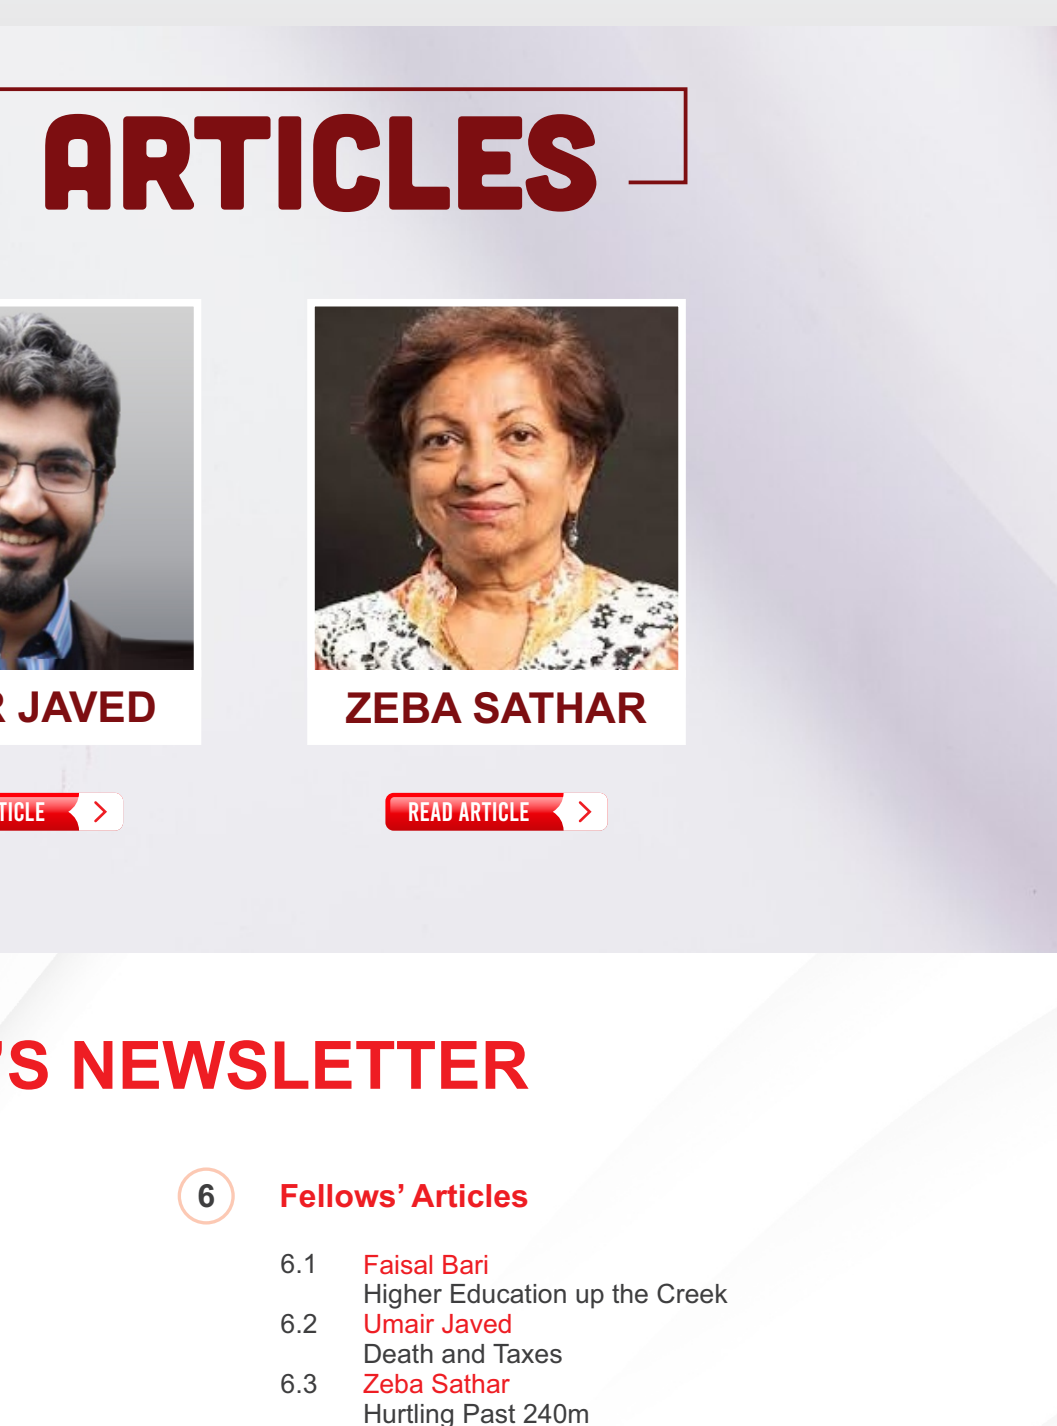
ARTICLES

R JAVED

TICLE

ZEBA SATHAR

READ ARTICLE

'S NEWSLETTER

6 Fellows' Articles

6.1 Faisal Bari
Higher Education up the Creek

6.2 Umair Javed
Death and Taxes

6.3 Zeba Sathar
Hurtling Past 240m